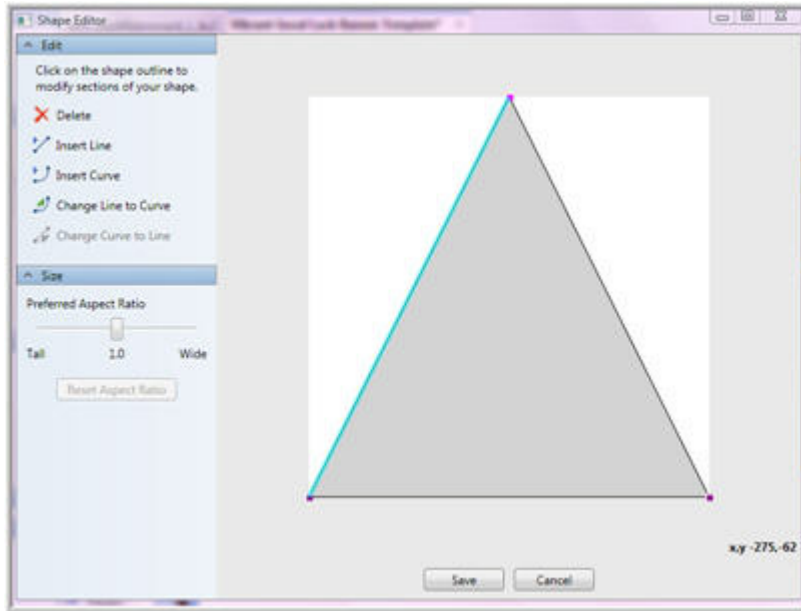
Shape Editor
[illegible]

Edit
Click on the shape outline to modify sections of your shape.
Delete
Insert Line
Insert Curve
Change Line to Curve
Change Curve to Line

Size
Preferred Aspect Ratio
Tall 1.0 Wide
Reset Aspect Ratio

x,y -275,-62

Save
Cancel